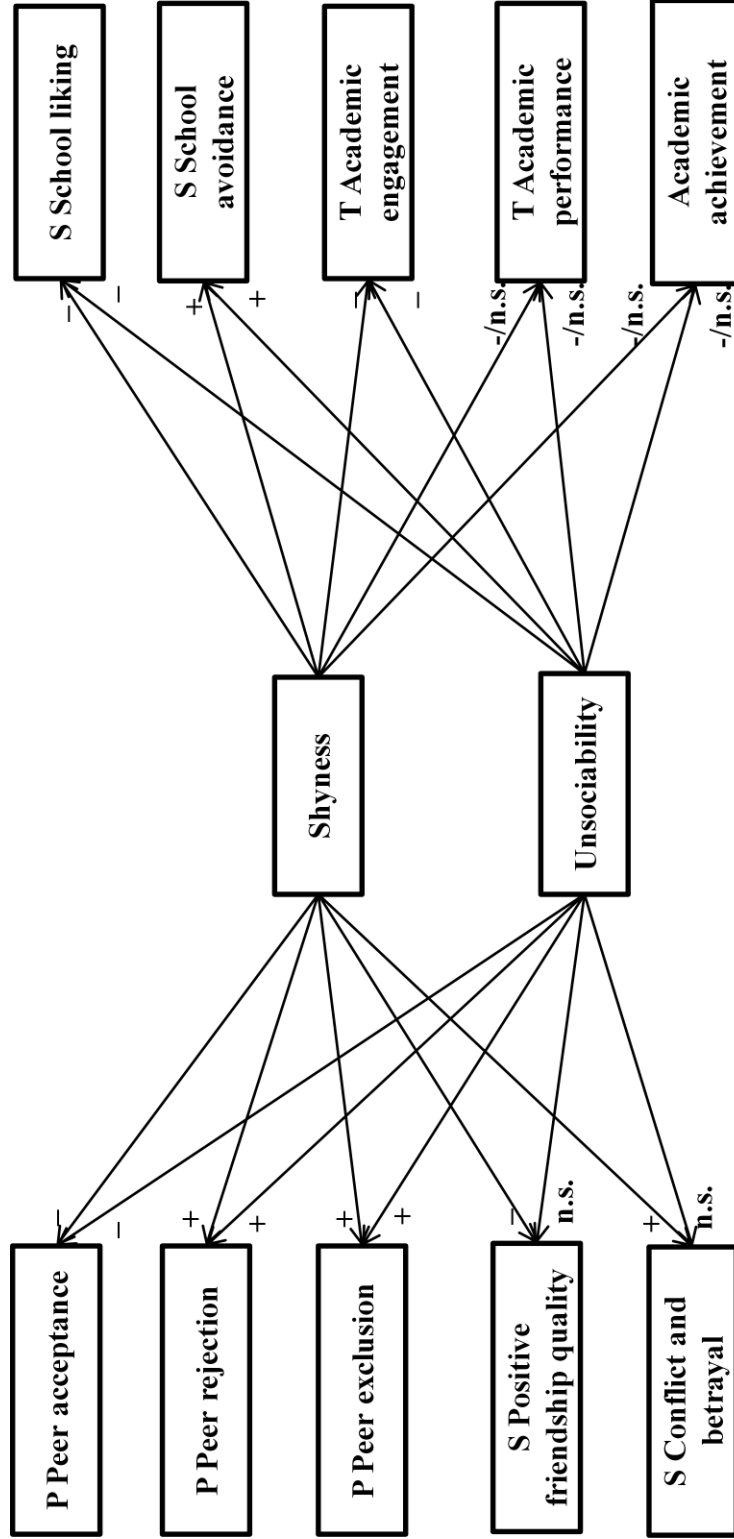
S School liking

S School avoidance

T Academic engagement

T Academic performance

Academic achievement

−

−

+

+

−

−

-/n.s.

-/n.s.

-/n.s.

-/n.s.

Shyness

Unsociability

P Peer acceptance

P Peer rejection

P Peer exclusion

S Positive friendship quality

S Conflict and betrayal

−

−

+

+

+

+

−

n.s.

+

n.s.